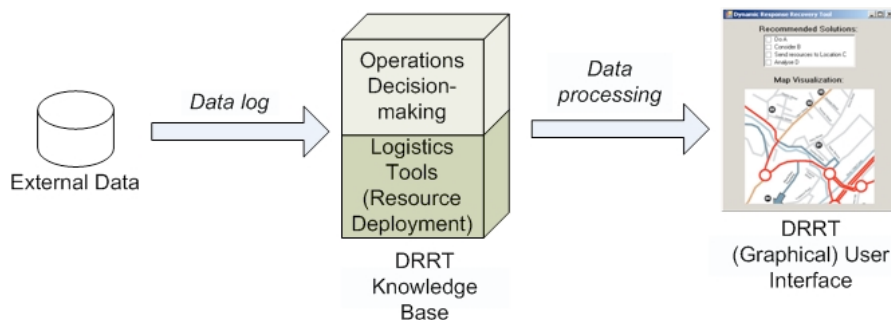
External Data

Data log

Operations Decision-making

Logistics Tools (Resource Deployment)

DRRT Knowledge Base

Data processing

Dynamic Response Recovery Tool

Recommended Solutions:

Do A

Consider B

Send resources to Location C

Analyze D

Map Visualization:

DRRT (Graphical) User Interface